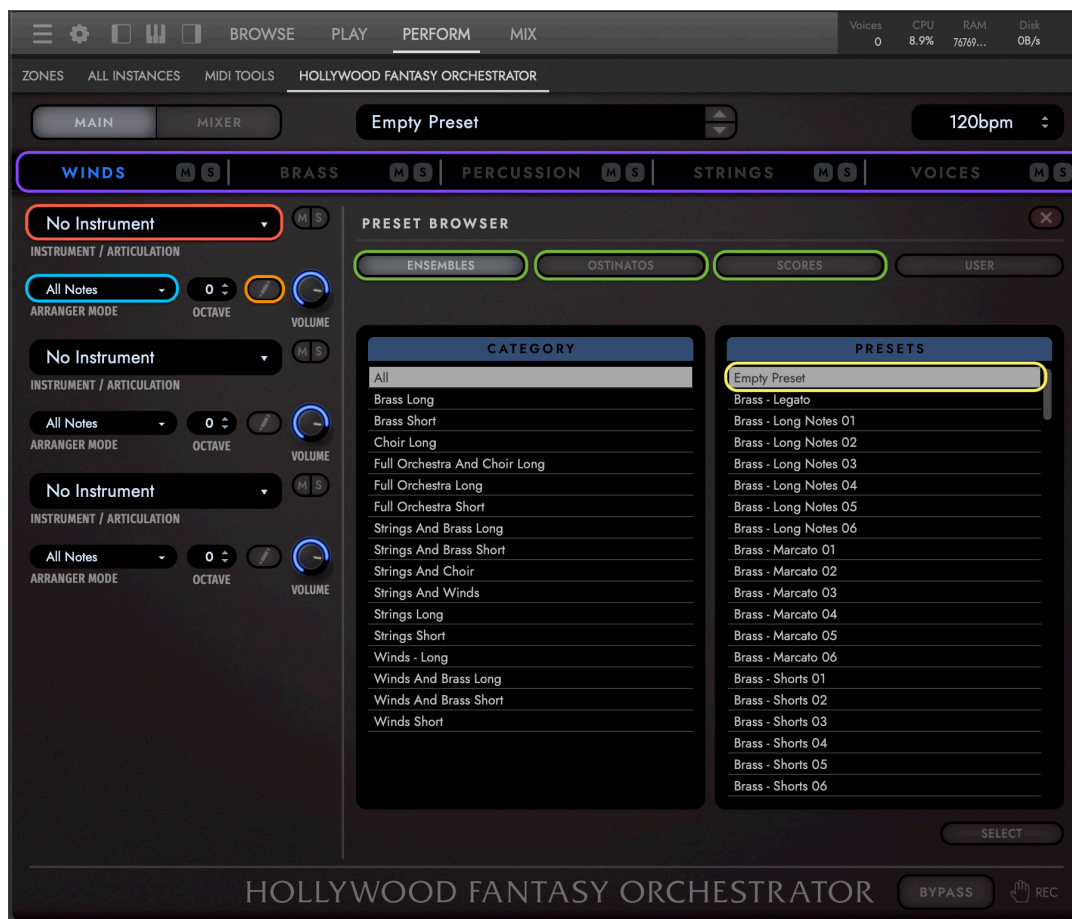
BROWSE PLAY PERFORM MIX

Voices 0 CPU 8.9% RAM 76769... Disk 0B/s

ZONES ALL INSTANCES MIDI TOOLS HOLLYWOOD FANTASY ORCHESTRATOR

MAIN MIXER

Empty Preset

120bpm

WINDS M S BRASS M S PERCUSSION M S STRINGS M S VOICES M S

No Instrument
M S
INSTRUMENT / ARTICULATION
All Notes
0
ARRANGER MODE
OCTAVE
VOLUME

No Instrument
M S
INSTRUMENT / ARTICULATION
All Notes
0
ARRANGER MODE
OCTAVE
VOLUME

No Instrument
M S
INSTRUMENT / ARTICULATION
All Notes
0
ARRANGER MODE
OCTAVE
VOLUME

PRESET BROWSER

ENSEMBLES OSTINATOS SCORES USER

CATEGORY
All
Brass Long
Brass Short
Choir Long
Full Orchestra And Choir Long
Full Orchestra Long
Full Orchestra Short
Strings And Brass Long
Strings And Brass Short
Strings And Choir
Strings And Winds
Strings Long
Strings Short
Winds - Long
Winds And Brass Long
Winds And Brass Short
Winds Short

PRESETS
Empty Preset
Brass - Legato
Brass - Long Notes 01
Brass - Long Notes 02
Brass - Long Notes 03
Brass - Long Notes 04
Brass - Long Notes 05
Brass - Long Notes 06
Brass - Marcato 01
Brass - Marcato 02
Brass - Marcato 03
Brass - Marcato 04
Brass - Marcato 05
Brass - Marcato 06
Brass - Shorts 01
Brass - Shorts 02
Brass - Shorts 03
Brass - Shorts 04
Brass - Shorts 05
Brass - Shorts 06

SELECT

HOLLYWOOD FANTASY ORCHESTRATOR

BYPASS REC